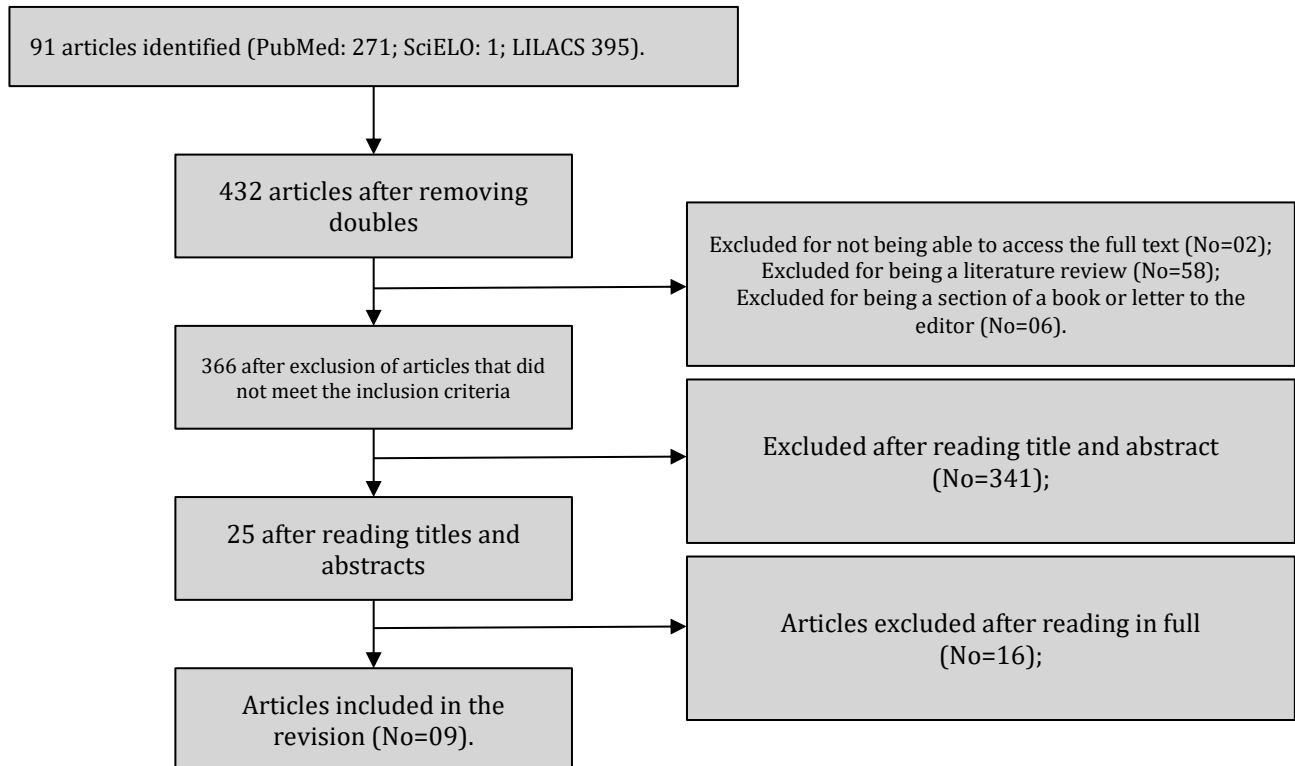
91 articles identified (PubMed: 271; SciELO: 1; LILACS 395).

432 articles after removing doubles

Excluded for not being able to access the full text (No=02);
Excluded for being a literature review (No=58);
Excluded for being a section of a book or letter to the editor (No=06).

366 after exclusion of articles that did not meet the inclusion criteria

Excluded after reading title and abstract (No=341);

25 after reading titles and abstracts

Articles excluded after reading in full (No=16);

Articles included in the revision (No=09).